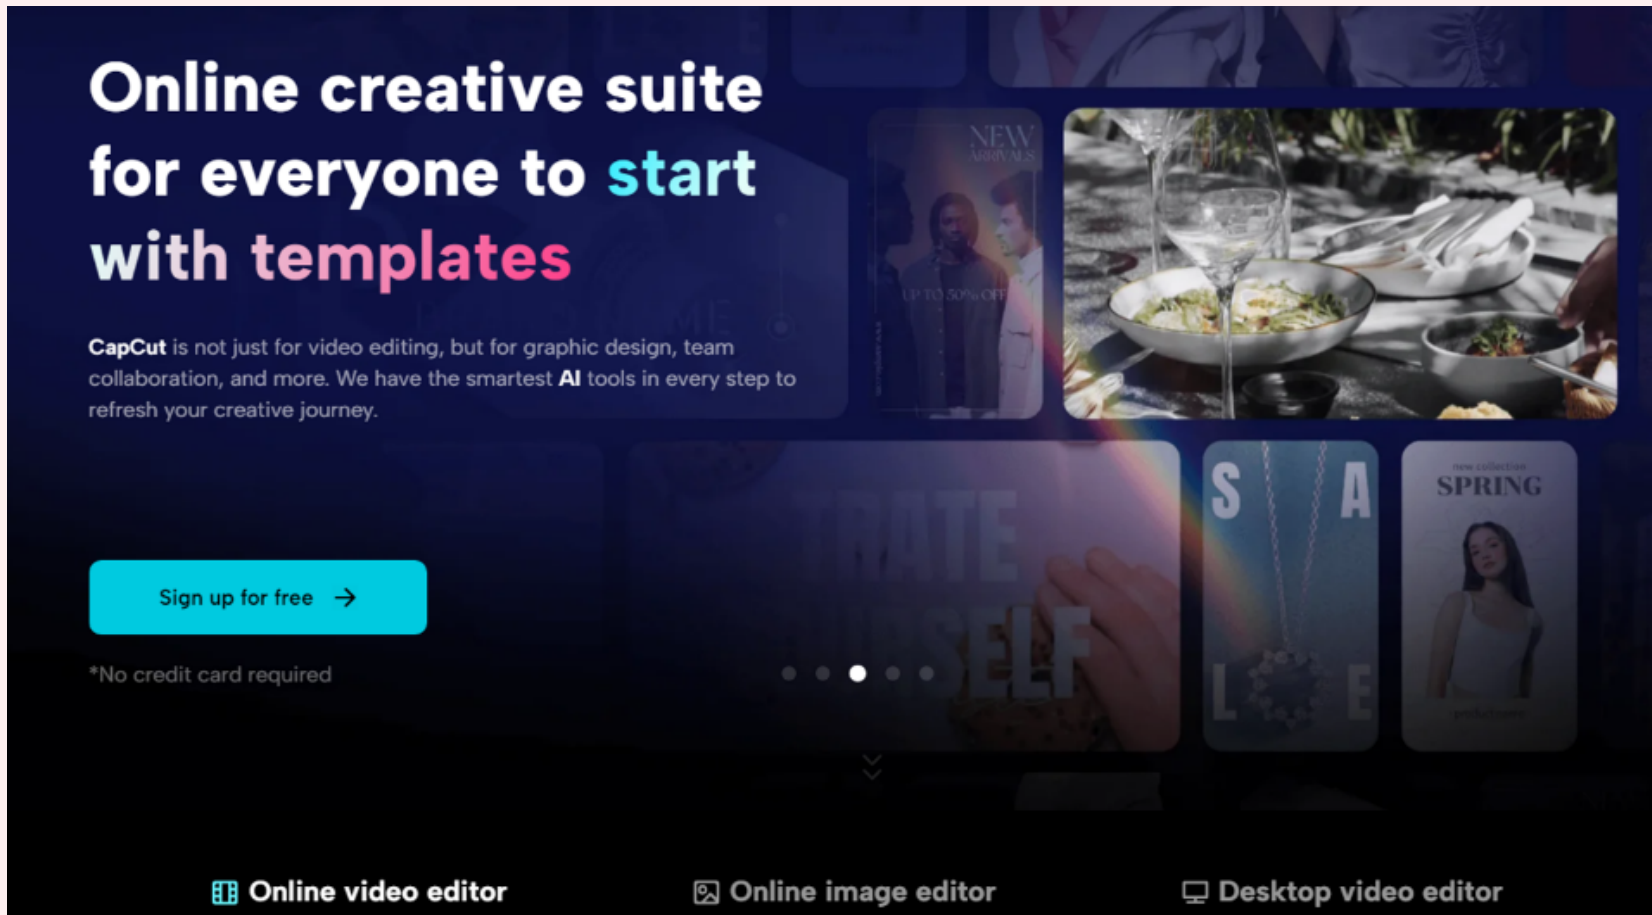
Online creative suite for everyone to start with templates

CapCut is not just for video editing, but for graphic design, team collaboration, and more. We have the smartest AI tools in every step to refresh your creative journey.

NEW ARRIVALS

UP TO 50% OFF

S A L E

new collection
SPRING

Sign up for free

*No credit card required

Online video editor

Online image editor

Desktop video editor